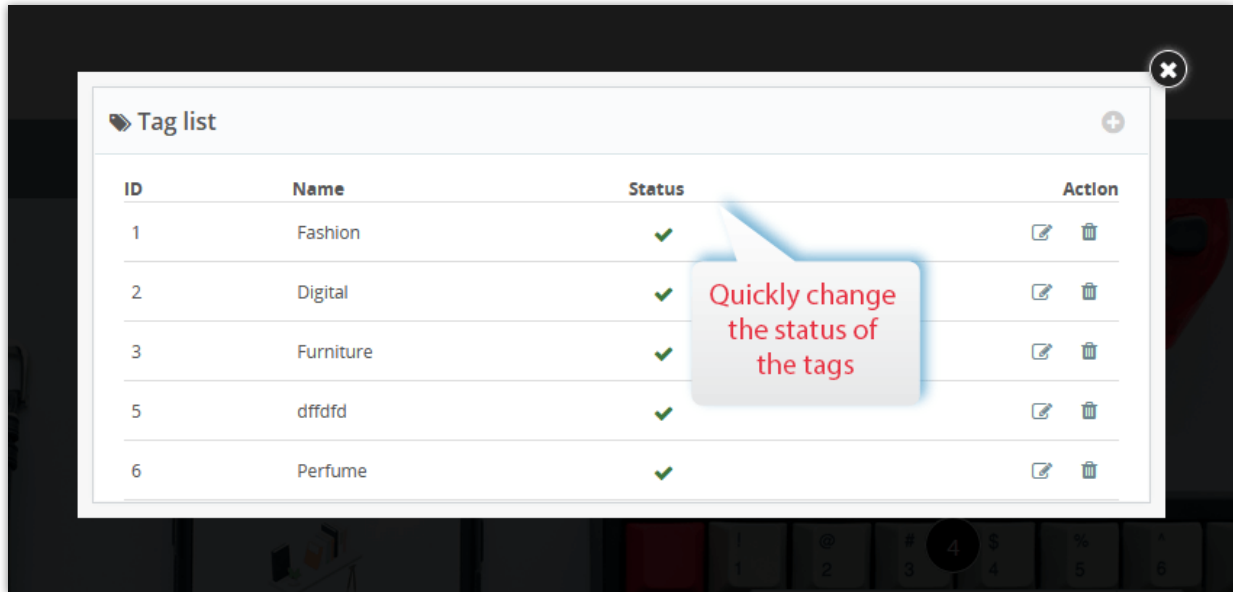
Tag list

| ID | Name | Status | Action |
|---|---|---|---|
| 1 | Fashion | ✔ | |
| 2 | Digital | ✔ | |
| 3 | Furniture | ✔ | |
| 5 | dffdfd | ✔ | |
| 6 | Perfume | ✔ | |

Quickly change the status of the tags